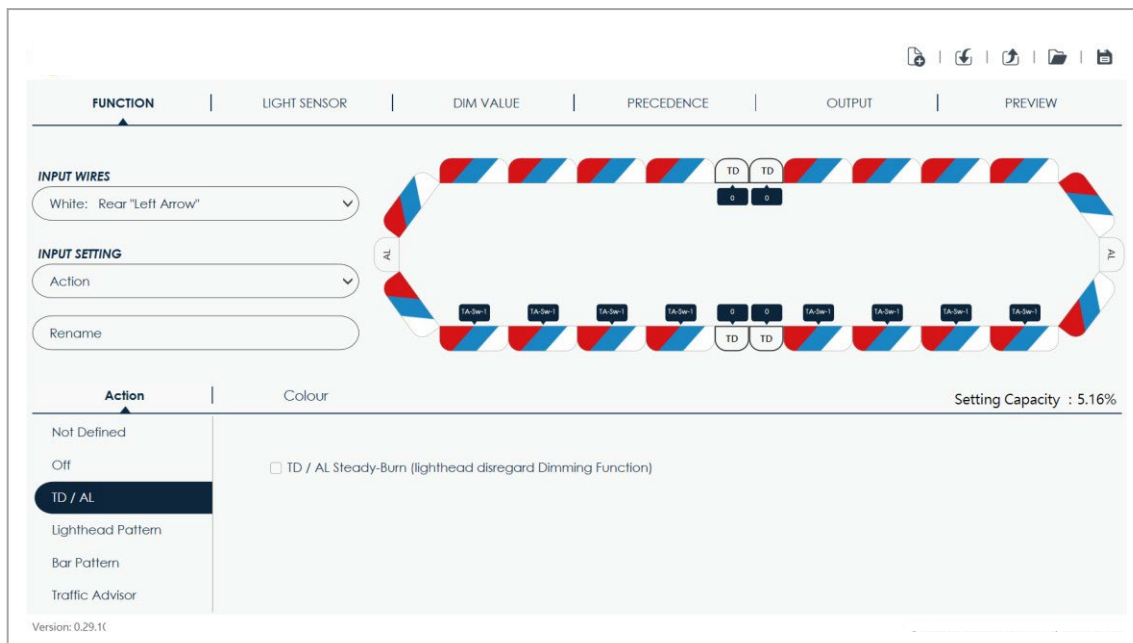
FUNCTION | LIGHT SENSOR | DIM VALUE | PRECEDENCE | OUTPUT | PREVIEW

INPUT WIRES

White: Rear "Left Arrow"

INPUT SETTING

Action

Rename

TD TD
0 0

AL AL

TA-Sw-1 TA-Sw-1 TA-Sw-1 TA-Sw-1 0 0 TA-Sw-1 TA-Sw-1 TA-Sw-1 TA-Sw-1
TD TD

Action | Colour

Setting Capacity : 5.16%

Not Defined
Off
TD / AL
Lighthead Pattern
Bar Pattern
Traffic Advisor

TD / AL Steady-Burn (lighthead disregard Dimming Function)

Version: 0.29.1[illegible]